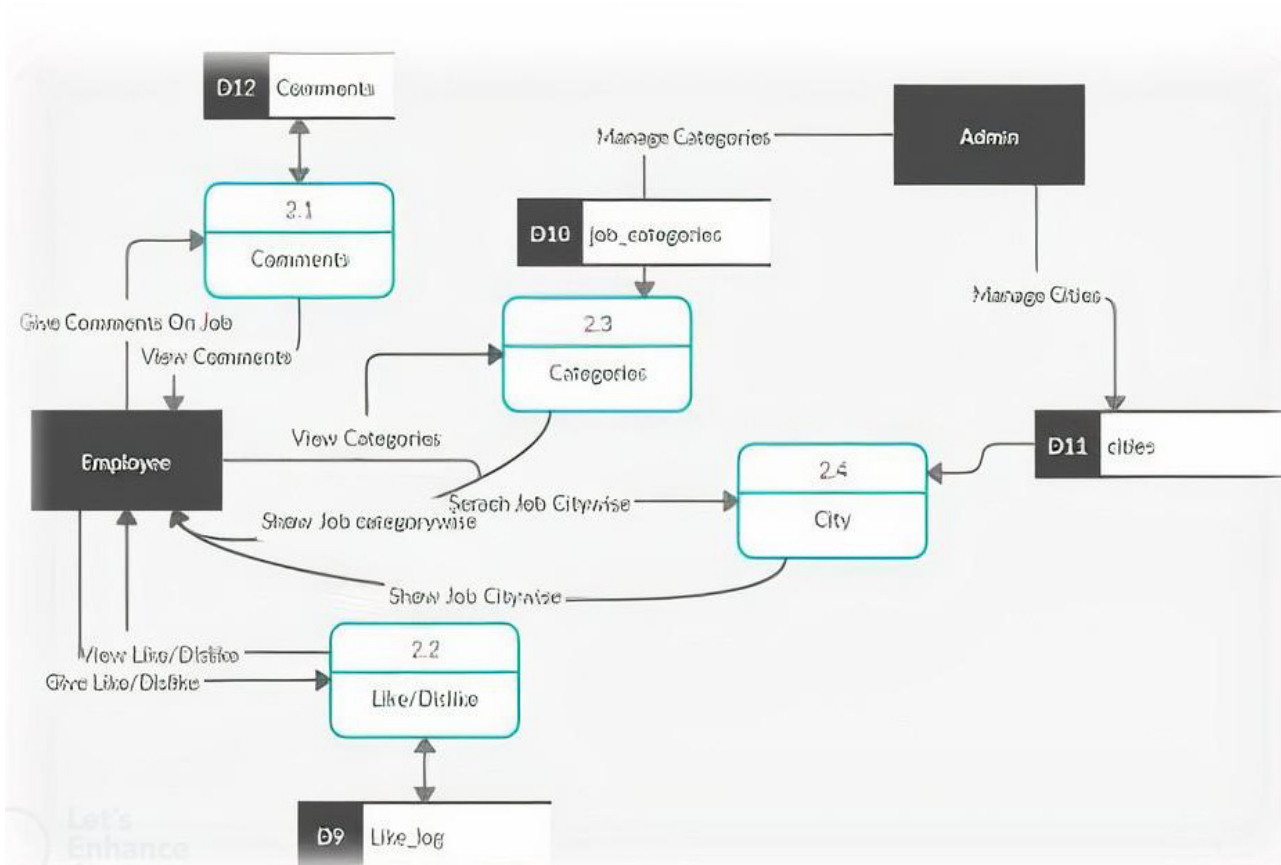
D12 Comments

Manage Categories

Admin

2.1

Comments

D10 job_categories

Manage Cities

2.3

Categories

Give Comments On Job

View Comments

Employee

View Categories

D11 cities

2.4

City

Serach Job Citywise

Show Job categorywise

Show Job Citywise

2.2

Like/Dislike

View Like/Dislike

Give Like/Dislike

D9 Like_log

Let's Enhance